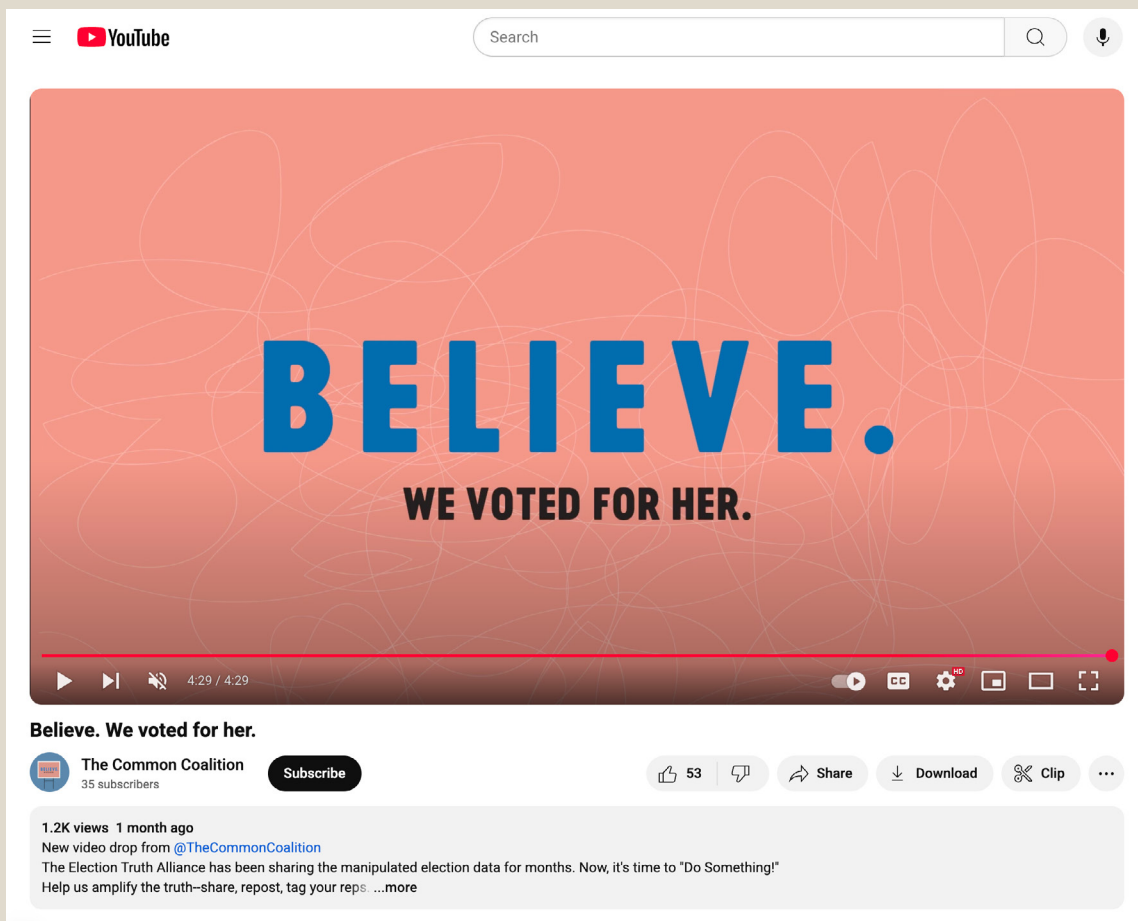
YouTube

Search

BELIEVE.

WE VOTED FOR HER.

4:29 / 4:29

CC

HD

Believe. We voted for her.

The Common Coalition
35 subscribers

Subscribe

53

Share

Download

Clip

1.2K views 1 month ago
New video drop from @TheCommonCoalition
The Election Truth Alliance has been sharing the manipulated election data for months. Now, it's time to "Do Something!"
Help us amplify the truth–share, repost, tag your reps. ...more